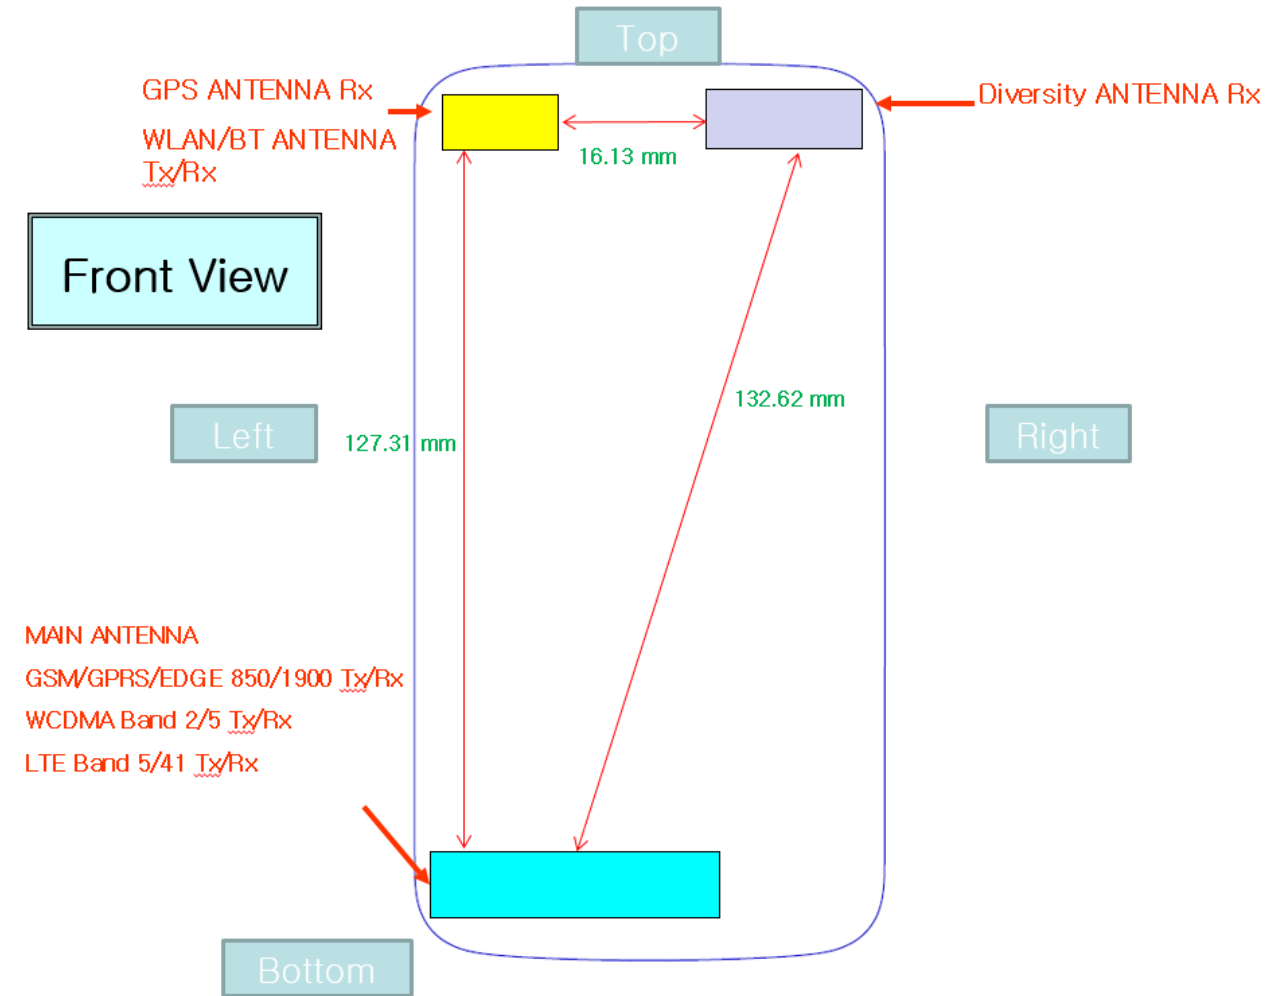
Top

GPS ANTENNA Rx

WLAN/BT ANTENNA Tx/Rx

Diversity ANTENNA Rx

16.13 mm

Front View

Left

127.31 mm

132.62 mm

Right

MAIN ANTENNA

GSM/GPRS/EDGE 850/1900 Tx/Rx

WCDMA Band 2/5 Tx/Rx

LTE Band 5/41 Tx/Rx

Bottom